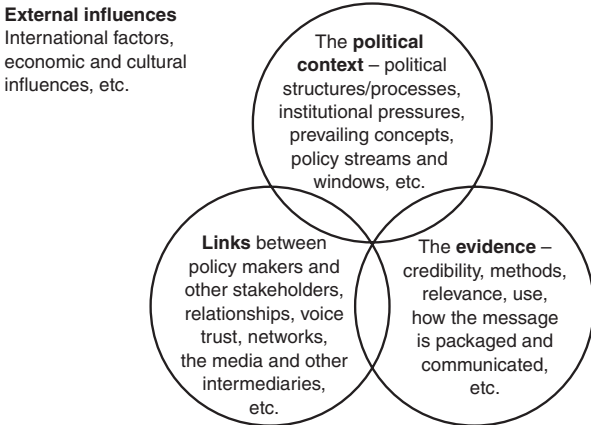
**External influences**
International factors, economic and cultural influences, etc.

The **political context** – political structures/processes, institutional pressures, prevailing concepts, policy streams and windows, etc.

**Links** between policy makers and other stakeholders, relationships, voice trust, networks, the media and other intermediaries, etc.

The **evidence** – credibility, methods, relevance, use, how the message is packaged and communicated, etc.